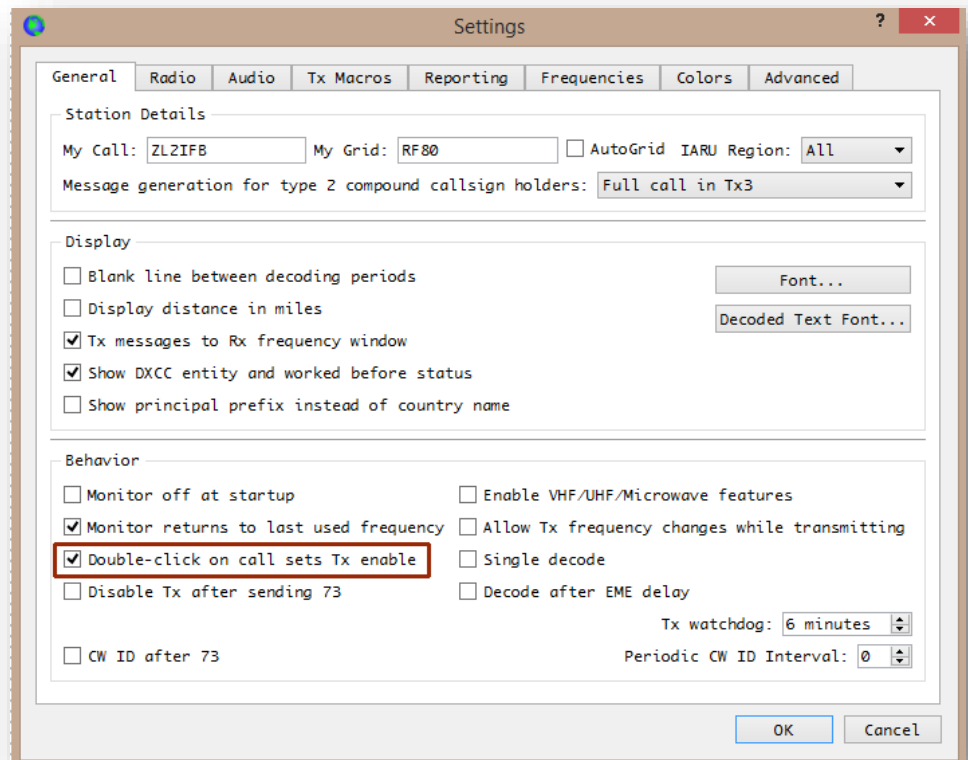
Settings

? ✕

General Radio Audio Tx Macros Reporting Frequencies Colors Advanced

Station Details

My Call: ZL2IFB My Grid: RF80 AutoGrid IARU Region: All

Message generation for type 2 compound callsign holders: Full call in Tx3

Display

Blank line between decoding periods

Display distance in miles

Tx messages to Rx frequency window

Show DXCC entity and worked before status

Show principal prefix instead of country name

Font...

Decoded Text Font...

Behavior

Monitor off at startup

Monitor returns to last used frequency

Double-click on call sets Tx enable

Disable Tx after sending 73

CW ID after 73

Enable VHF/UHF/Microwave features

Allow Tx frequency changes while transmitting

Single decode

Decode after EME delay

Tx watchdog: 6 minutes

Periodic CW ID Interval: 0

OK Cancel